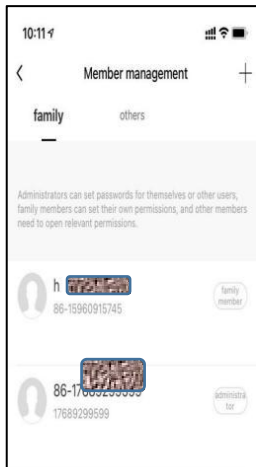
10:11

Member management +

family others

Administrators can set passwords for themselves or other users, family members can set their own permissions, and other members need to open relevant permissions.

h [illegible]
86-15960915745
family member

86-17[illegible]
17689299599
administrator